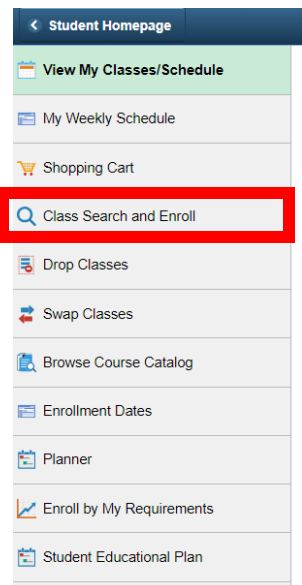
Student Homepage

View My Classes/Schedule

My Weekly Schedule

Shopping Cart

Class Search and Enroll

Drop Classes

Swap Classes

Browse Course Catalog

Enrollment Dates

Planner

Enroll by My Requirements

Student Educational Plan